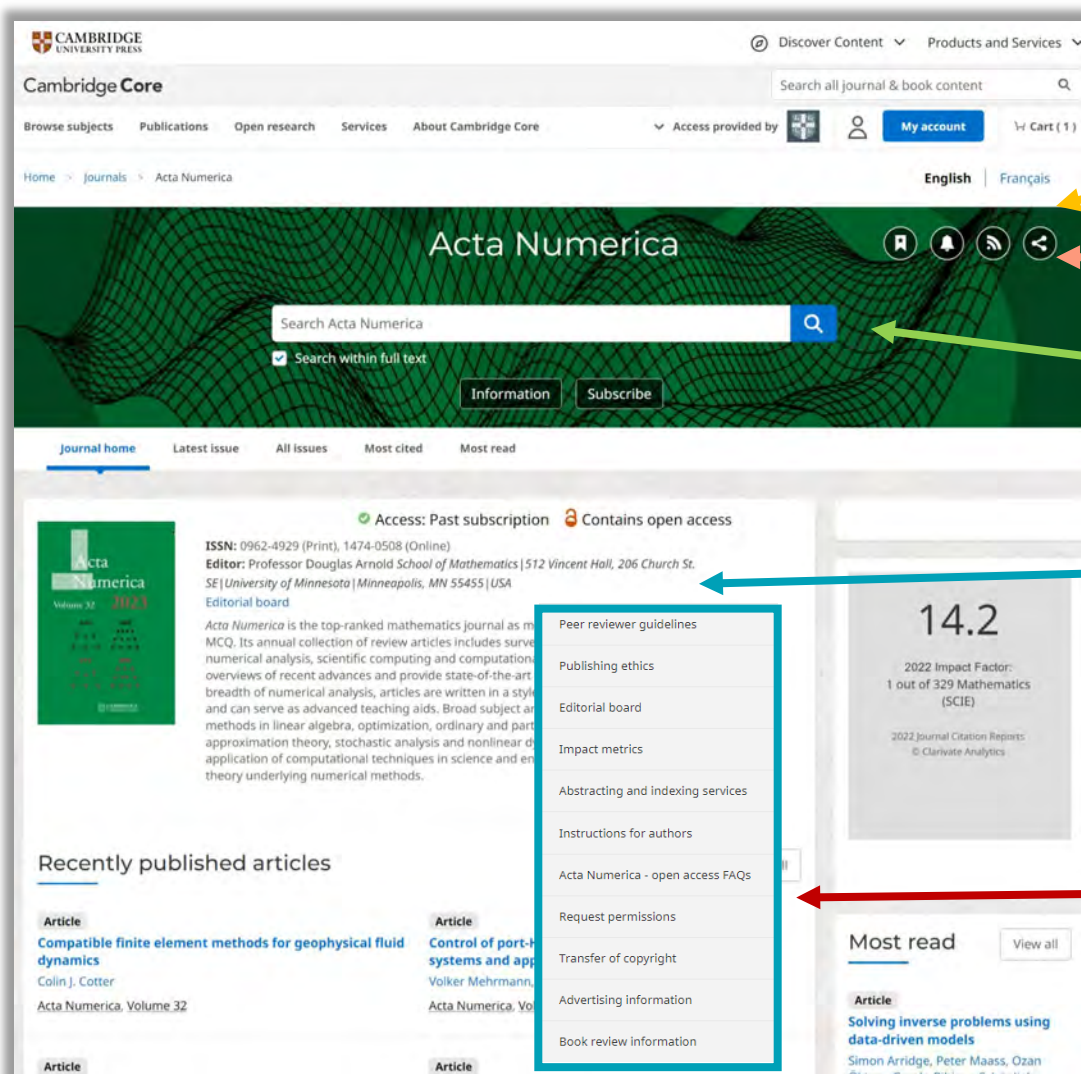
CAMBRIDGE UNIVERSITY PRESS

Discover Content Products and Services

Cambridge Core

Search all journal & book content

Browse subjects Publications Open research Services About Cambridge Core

Access provided by

My account

Cart ( 1 )

Home > Journals > Acta Numerica

English | Français

Acta Numerica

Search Acta Numerica

Search within full text

Information Subscribe

Journal home Latest issue All issues Most cited Most read

Access: Past subscription Contains open access

Acta Numerica Volume 32 2023

ISSN: 0962-4929 (Print), 1474-0508 (Online)
Editor: Professor Douglas Arnold School of Mathematics | 512 Vincent Hall, 206 Church St. SE | University of Minnesota | Minneapolis, MN 55455 | USA
Editorial board

Acta Numerica is the top-ranked mathematics journal as m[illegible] MCQ. Its annual collection of review articles includes surve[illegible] numerical analysis, scientific computing and computationa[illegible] overviews of recent advances and provide state-of-the-art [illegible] breadth of numerical analysis, articles are written in a styl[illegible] and can serve as advanced teaching aids. Broad subject ar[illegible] methods in linear algebra, optimization, ordinary and part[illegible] approximation theory, stochastic analysis and nonlinear d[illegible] application of computational techniques in science and en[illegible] theory underlying numerical methods.

Peer reviewer guidelines
Publishing ethics
Editorial board
Impact metrics
Abstracting and indexing services
Instructions for authors
Acta Numerica - open access FAQs
Request permissions
Transfer of copyright
Advertising information
Book review information

14.2
2022 Impact Factor:
1 out of 329 Mathematics
(SCIE)
2022 Journal Citation Reports
© Clarivate Analytics

Recently published articles

Article
Compatible finite element methods for geophysical fluid dynamics
Colin J. Cotter
Acta Numerica, Volume 32

Article
Control of port-H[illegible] systems and app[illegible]
Volker Mehrmann,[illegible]
Acta Numerica, Vo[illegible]

Most read
View all

Article
Solving inverse problems using data-driven models
Simon Arridge, Peter Maass, Ozan

Article

Article